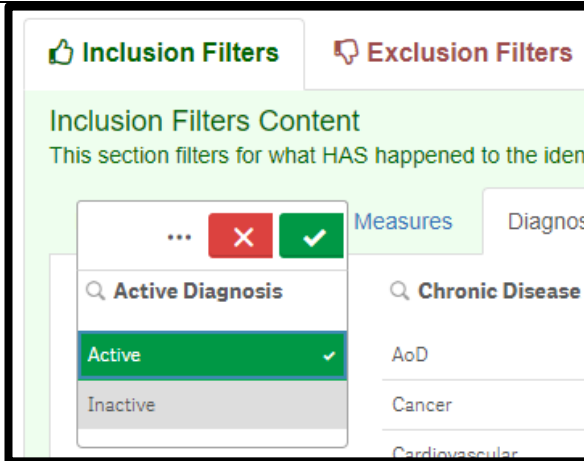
Inclusion Filters

Exclusion Filters

Inclusion Filters Content

This section filters for what HAS happened to the iden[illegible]

...

Measures

Diagnos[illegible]

Active Diagnosis

Chronic Disease

Active

Inactive

AoD

Cancer

Cardiovascular